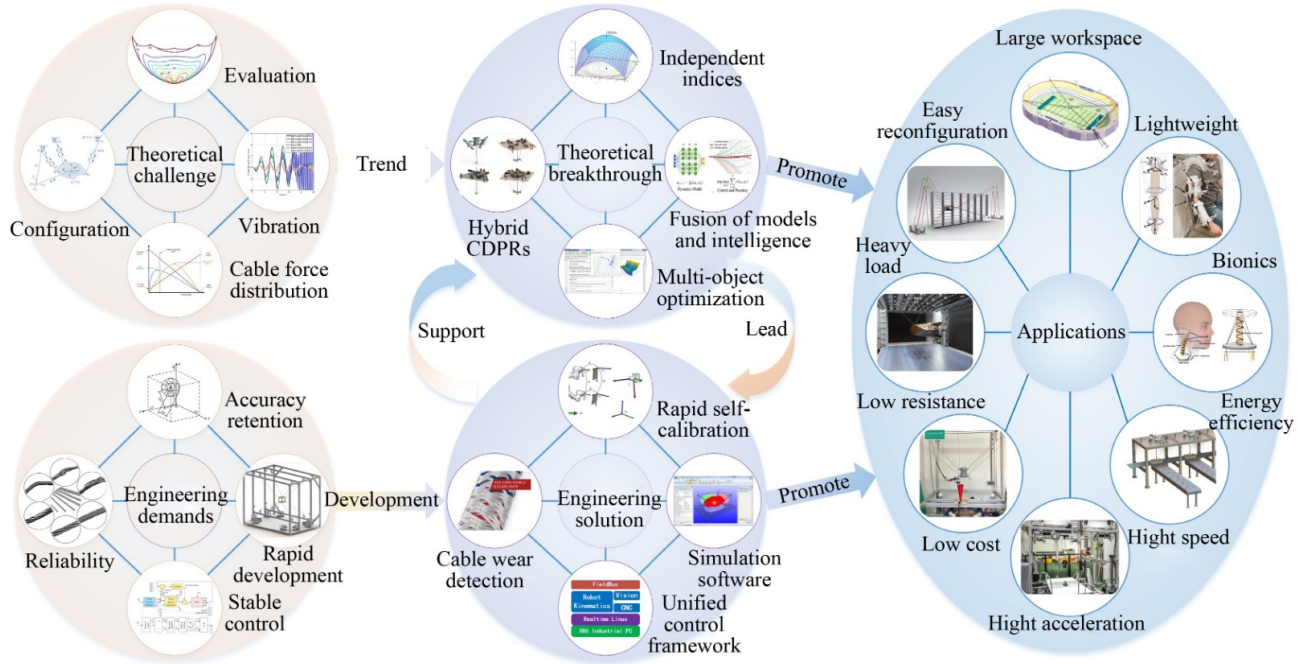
Evaluation

Theoretical challenge

Configuration

Vibration

Cable force distribution

Trend

Independent indices

Theoretical breakthrough

Hybrid CDPRs

Fusion of models and intelligence

Multi-object optimization

Promote

Large workspace

Easy reconfiguration

Lightweight

Heavy load

Bionics

Applications

Low resistance

Energy efficiency

Support

Lead

Accuracy retention

Engineering demands

Reliability

Rapid development

Stable control

Development

Rapid self-calibration

Engineering solution

Cable wear detection

Simulation software

FieldBus

Robot Kinematics

Vision

CNC

Realtime Linux

X86 Industrial PC

Unified control framework

Promote

Low cost

Hight speed

Hight acceleration